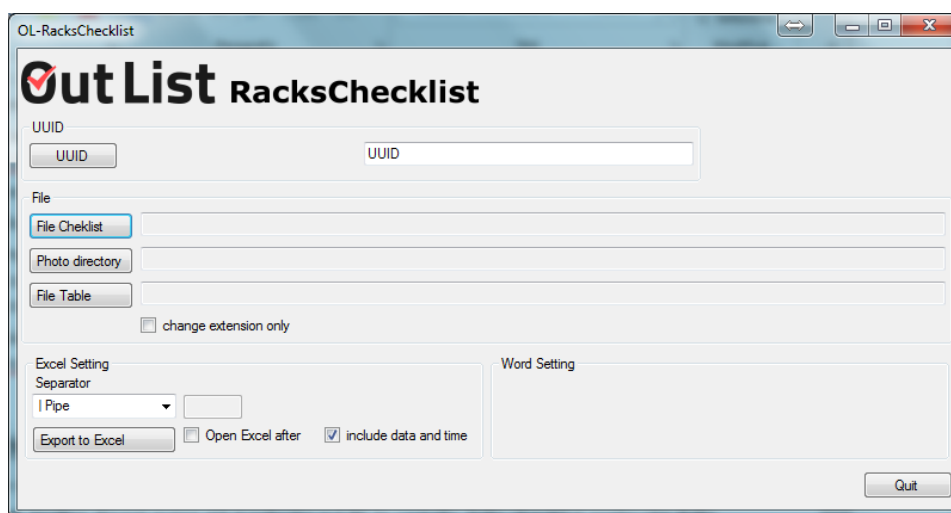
OL-RacksChecklist

Out List RacksChecklist

UUID

UUID

UUID

File

File Cheklist

Photo directory

File Table

change extension only

Excel Setting

Separator

| Pipe

Export to Excel

Open Excel after

include data and time

Word Setting

Quit